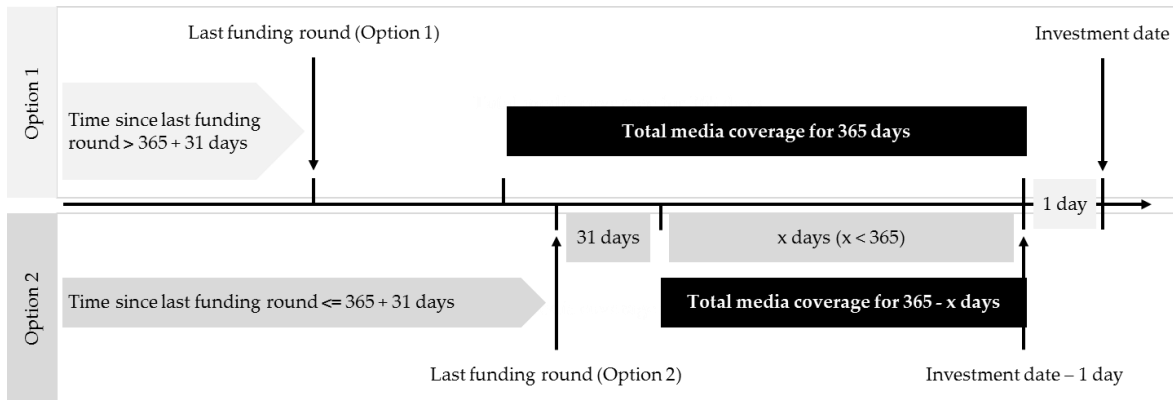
Last funding round (Option 1)

Investment date

Option 1

Time since last funding round > 365 + 31 days

Total media coverage for 365 days

1 day

31 days

x days (x < 365)

Option 2

Time since last funding round <= 365 + 31 days

Total media coverage for 365 - x days

Last funding round (Option 2)

Investment date – 1 day